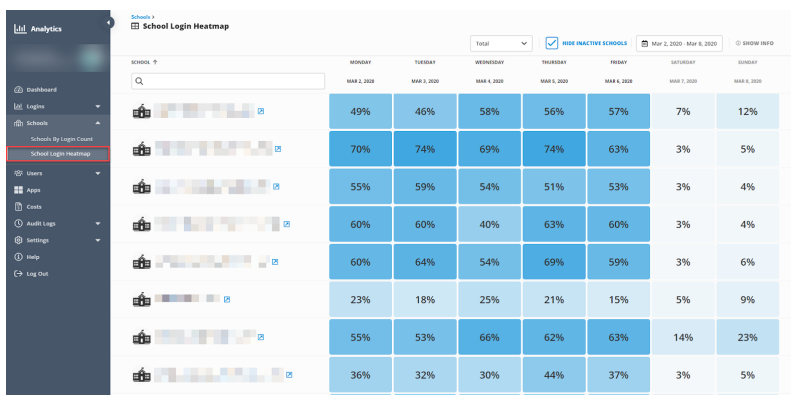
Analytics

Dashboard
Logins
Schools
Schools By Login Count
School Login Heatmap
Users
Apps
Costs
Audit Logs
Settings
Help
Log Out

Schools >
School Login Heatmap

Total
HIDE INACTIVE SCHOOLS
Mar 2, 2020 - Mar 8, 2020
SHOW INFO

| SCHOOL ↑ | MONDAY MAR 2, 2020 | TUESDAY MAR 3, 2020 | WEDNESDAY MAR 4, 2020 | THURSDAY MAR 5, 2020 | FRIDAY MAR 6, 2020 | SATURDAY MAR 7, 2020 | SUNDAY MAR 8, 2020 |
|---|---|---|---|---|---|---|---|
| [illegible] | 49% | 46% | 58% | 56% | 57% | 7% | 12% |
| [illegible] | 70% | 74% | 69% | 74% | 63% | 3% | 5% |
| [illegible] | 55% | 59% | 54% | 51% | 53% | 3% | 4% |
| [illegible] | 60% | 60% | 40% | 63% | 60% | 3% | 4% |
| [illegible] | 60% | 64% | 54% | 69% | 59% | 3% | 6% |
| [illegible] | 23% | 18% | 25% | 21% | 15% | 5% | 9% |
| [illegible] | 55% | 53% | 66% | 62% | 63% | 14% | 23% |
| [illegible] | 36% | 32% | 30% | 44% | 37% | 3% | 5% |